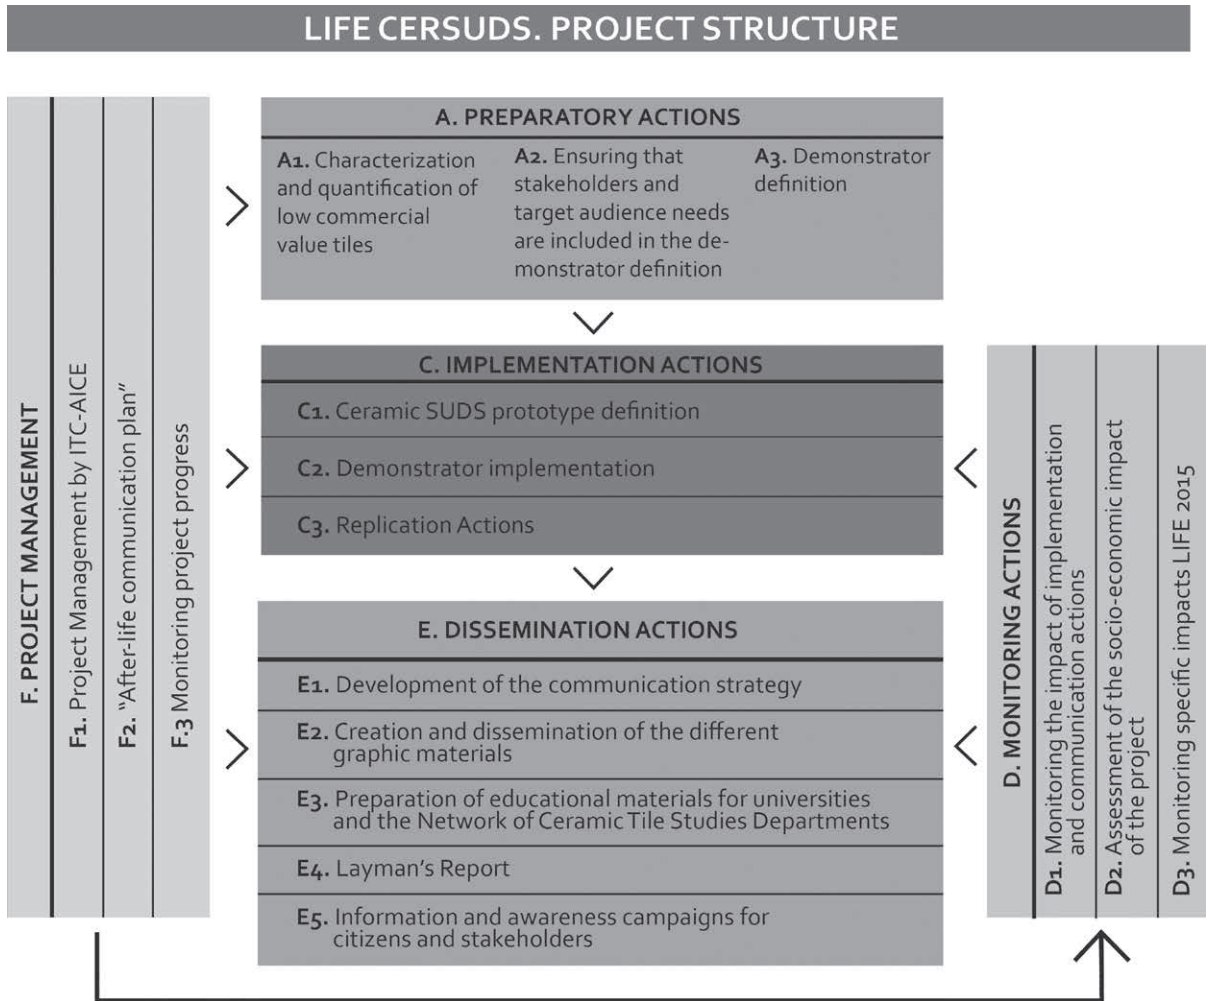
LIFE CERSUDS. PROJECT STRUCTURE

F. PROJECT MANAGEMENT

F1. Project Management by ITC-AICE

F2. "After-life communication plan"

F.3 Monitoring project progress

A. PREPARATORY ACTIONS

A1. Characterization and quantification of low commercial value tiles

A2. Ensuring that stakeholders and target audience needs are included in the demonstrator definition

A3. Demonstrator definition

C. IMPLEMENTATION ACTIONS

C1. Ceramic SUDS prototype definition

C2. Demonstrator implementation

C3. Replication Actions

E. DISSEMINATION ACTIONS

E1. Development of the communication strategy

E2. Creation and dissemination of the different graphic materials

E3. Preparation of educational materials for universities and the Network of Ceramic Tile Studies Departments

E4. Layman's Report

E5. Information and awareness campaigns for citizens and stakeholders

D. MONITORING ACTIONS

D1. Monitoring the impact of implementation and communication actions

D2. Assessment of the socio-economic impact of the project

D3. Monitoring specific impacts LIFE 2015